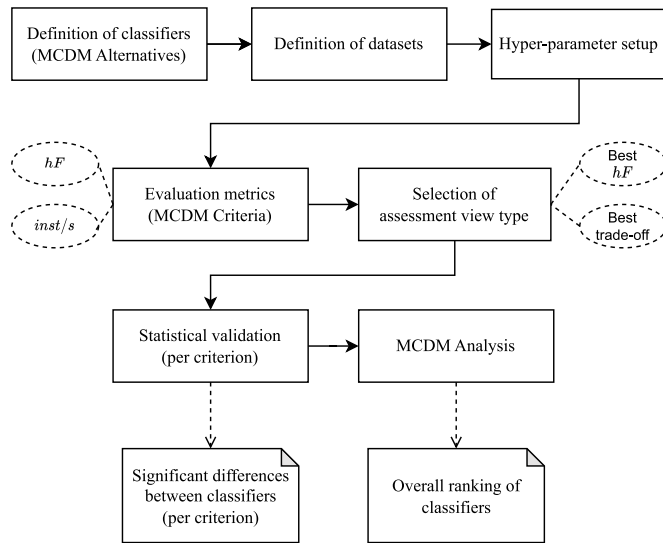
Definition of classifiers (MCDM Alternatives)

Definition of datasets

Hyper-parameter setup

$hF$

$inst/s$

Evaluation metrics (MCDM Criteria)

Selection of assessment view type

Best $hF$

Best trade-off

Statistical validation (per criterion)

MCDM Analysis

Significant differences between classifiers (per criterion)

Overall ranking of classifiers